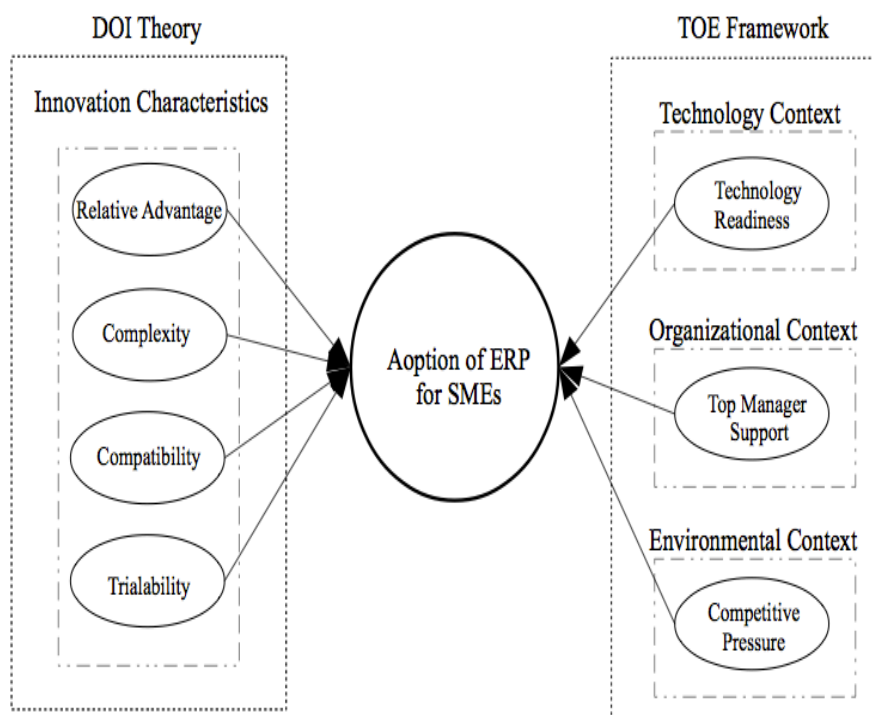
DOI Theory

Innovation Characteristics

Relative Advantage

Complexity

Compatibility

Trialability

Aoption of ERP for SMEs

TOE Framework

Technology Context

Technology Readiness

Organizational Context

Top Manager Support

Environmental Context

Competitive Pressure